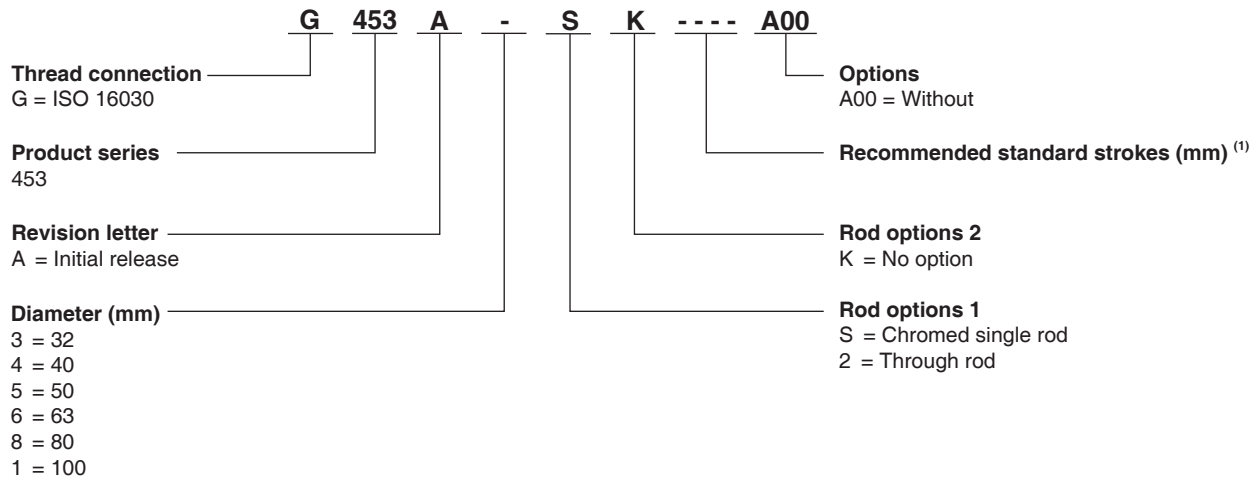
G 453 A - S K - - - - A00

**Thread connection**
G = ISO 16030

**Product series**
453

**Revision letter**
A = Initial release

**Diameter (mm)**
3 = 32
4 = 40
5 = 50
6 = 63
8 = 80
1 = 100

**Options**
A00 = Without

**Recommended standard strokes (mm)** $^{(1)}$

**Rod options 2**
K = No option

**Rod options 1**
S = Chromed single rod
2 = Through rod